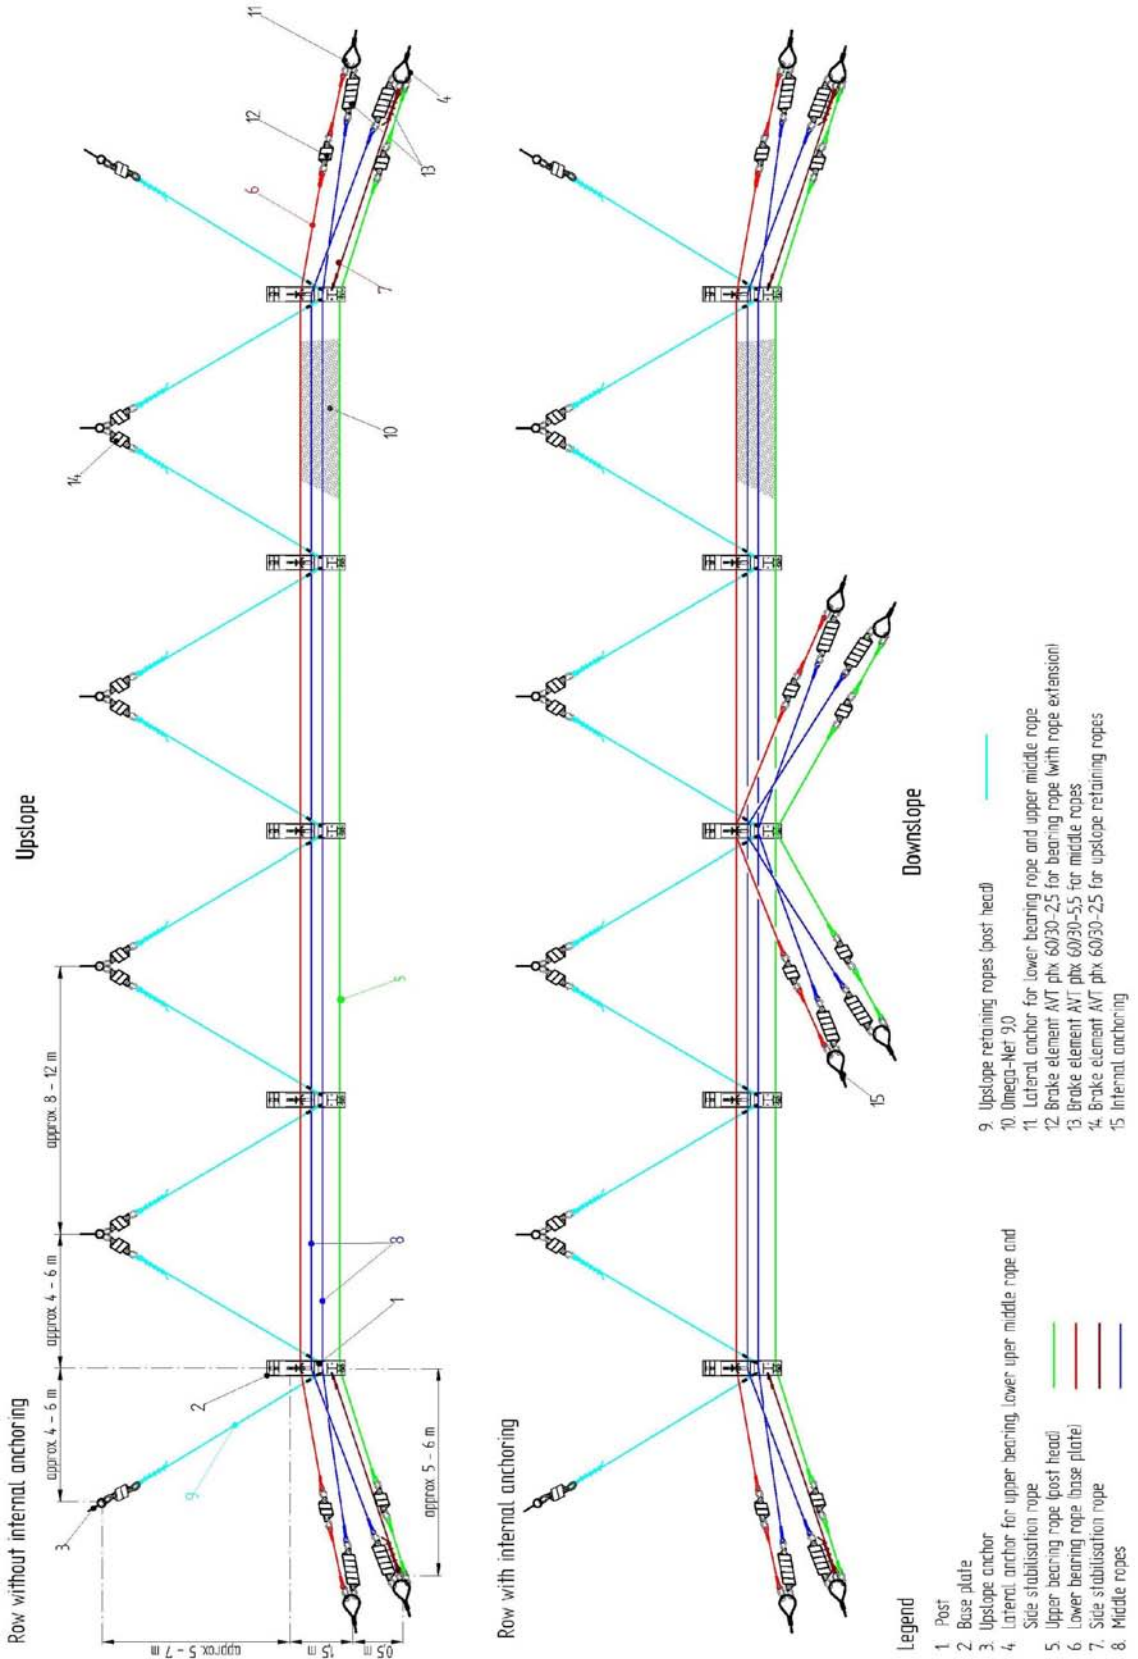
Row without internal anchoring

Upslope

approx 4 - 6 m

approx 4 - 6 m

approx 8 - 12 m

approx 5 - 7 m

1.5 m

0.5 m

approx 5 - 6 m

1
2
3
4
5
6
7
8
9
10
11
12
13
14

Row with internal anchoring

Downslope

15

Legend
1. Post
2. Base plate
3. Upslope anchor
4. Lateral anchor for upper bearing, lower uper middle rope and Side stabilisation rope
5. Upper bearing rope (post head)
6. Lower bearing rope (base plate)
7. Side stabilisation rope
8. Middle ropes

9. Upslope retaining ropes (post head)
10. Omega-Net 9,0
11. Lateral anchor for lower bearing rope and upper middle rope
12. Brake element AVT ptx 60/30-2,5 for bearing rope (with rope extension)
13. Brake element AVT ptx 60/30-5,5 for middle ropes
14. Brake element AVT ptx 60/30-2,5 for upslope retaining ropes
15. Internal anchoring